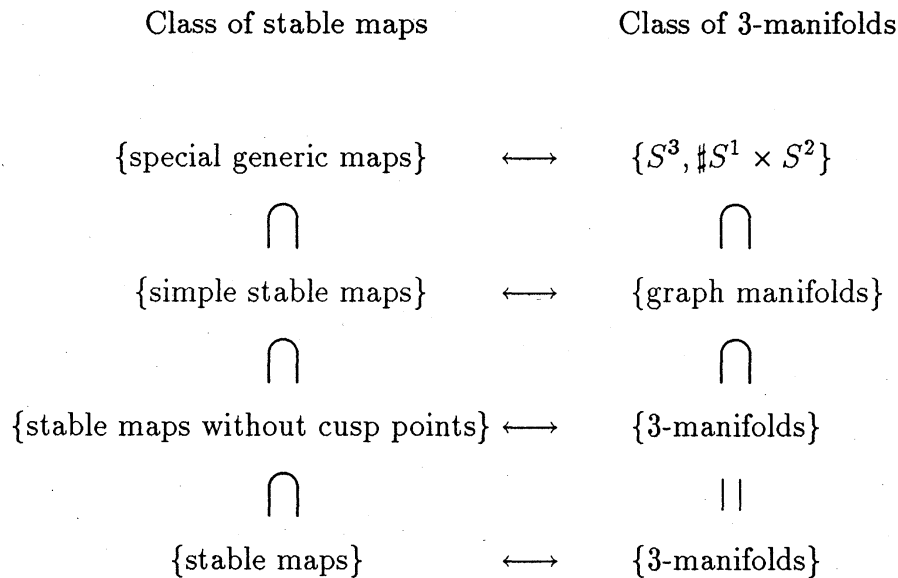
| Class of stable maps | | Class of 3-manifolds |
|---|---|---|
| {special generic maps} | $\longleftrightarrow$ | $\{S^3, \sharp S^1 \times S^2\}$ |
| $\bigcap$ | | $\bigcap$ |
| {simple stable maps} | $\longleftrightarrow$ | {graph manifolds} |
| $\bigcap$ | | $\bigcap$ |
| {stable maps without cusp points} | $\longleftrightarrow$ | {3-manifolds} |
| $\bigcap$ | | $\|\|$ |
| {stable maps} | $\longleftrightarrow$ | {3-manifolds} |